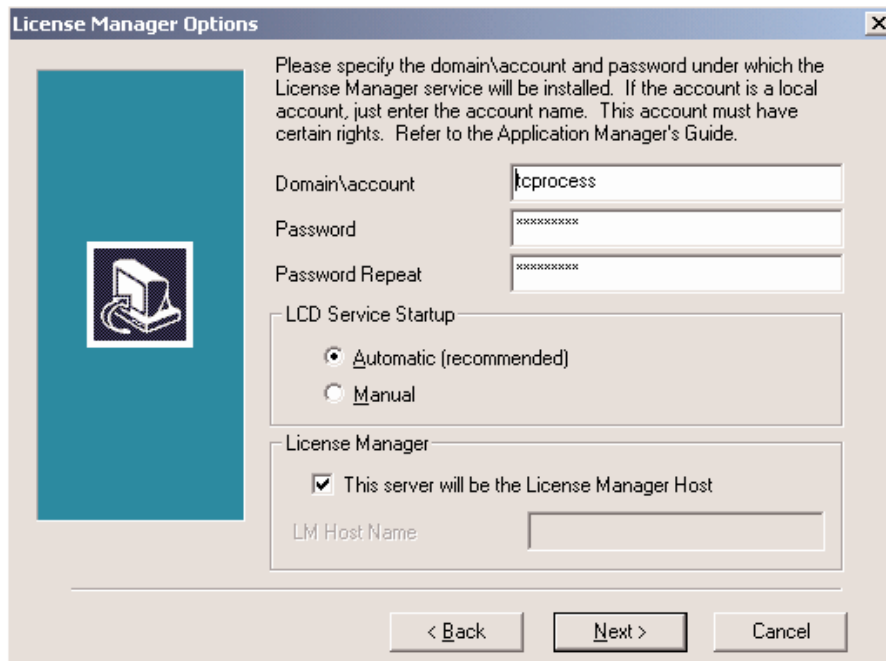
License Manager Options

Please specify the domain\account and password under which the License Manager service will be installed. If the account is a local account, just enter the account name. This account must have certain rights. Refer to the Application Manager's Guide.

Domain\account tcprocess

Password *********

Password Repeat *********

LCD Service Startup

Automatic (recommended)

Manual

License Manager

This server will be the License Manager Host

LM Host Name

< Back

Next >

Cancel